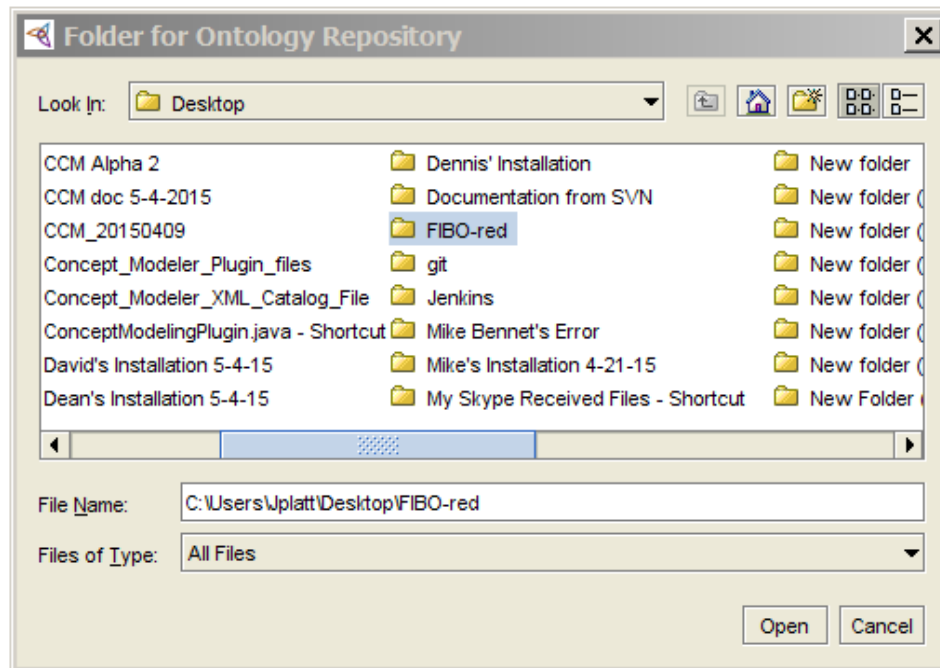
Folder for Ontology Repository

Look In: Desktop

CCM Alpha 2
CCM doc 5-4-2015
CCM_20150409
Concept_Modeler_Plugin_files
Concept_Modeler_XML_Catalog_File
ConceptModelingPlugin.java - Shortcut
David's Installation 5-4-15
Dean's Installation 5-4-15

Dennis' Installation
Documentation from SVN
FIBO-red
git
Jenkins
Mike Bennet's Error
Mike's Installation 4-21-15
My Skype Received Files - Shortcut

New folder
New folder (
New folder (
New folder (
New folder (
New folder (
New folder (
New Folder

File Name: C:\Users\Jplatt\Desktop\FIBO-red

Files of Type: All Files

Open Cancel